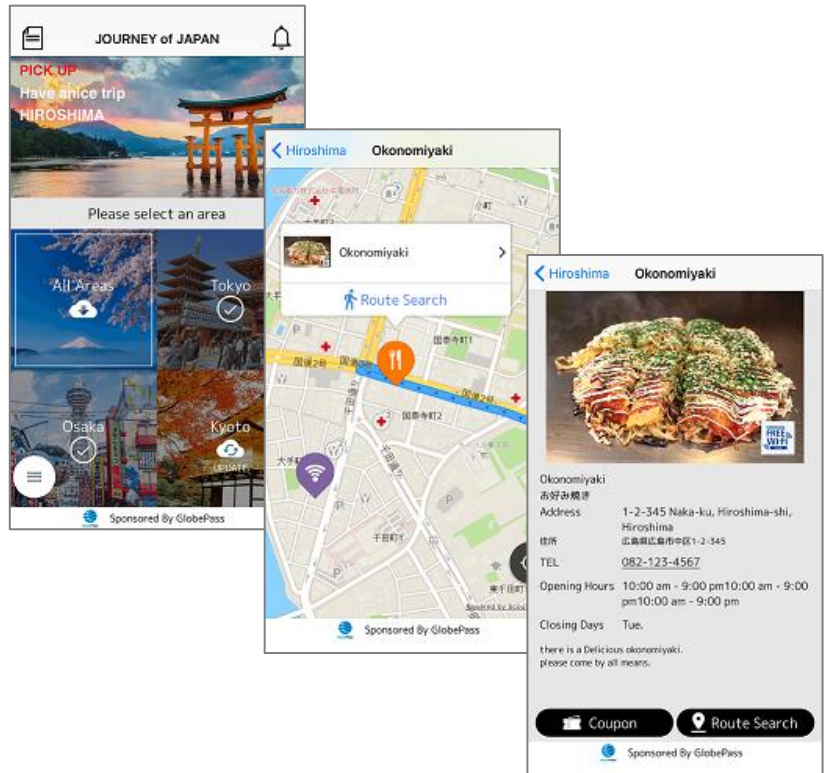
JOURNEY of JAPAN

PICK UP
Have anice trip
HIROSHIMA

Please select an area

All Areas

Tokyo

Osaka

Kyoto
UPDATE

Sponsored By GlobePass

Hiroshima Okonomiyaki

Okonomiyaki

Route Search

国泰寺町1

国道2号

国泰寺町2

千田町1

Sponsored By GlobePass

Hiroshima Okonomiyaki

FREE Wi-Fi

Okonomiyaki
お好み焼き

Address 1-2-345 Naka-ku, Hiroshima-shi, Hiroshima

住所 広島県広島市中区1-2-345

TEL 082-123-4567

Opening Hours 10:00 am - 9:00 pm10:00 am - 9:00 pm10:00 am - 9:00 pm

Closing Days Tue.

there is a Delicious okonomiyaki.
please come by all means.

Coupon

Route Search

Sponsored By GlobePass